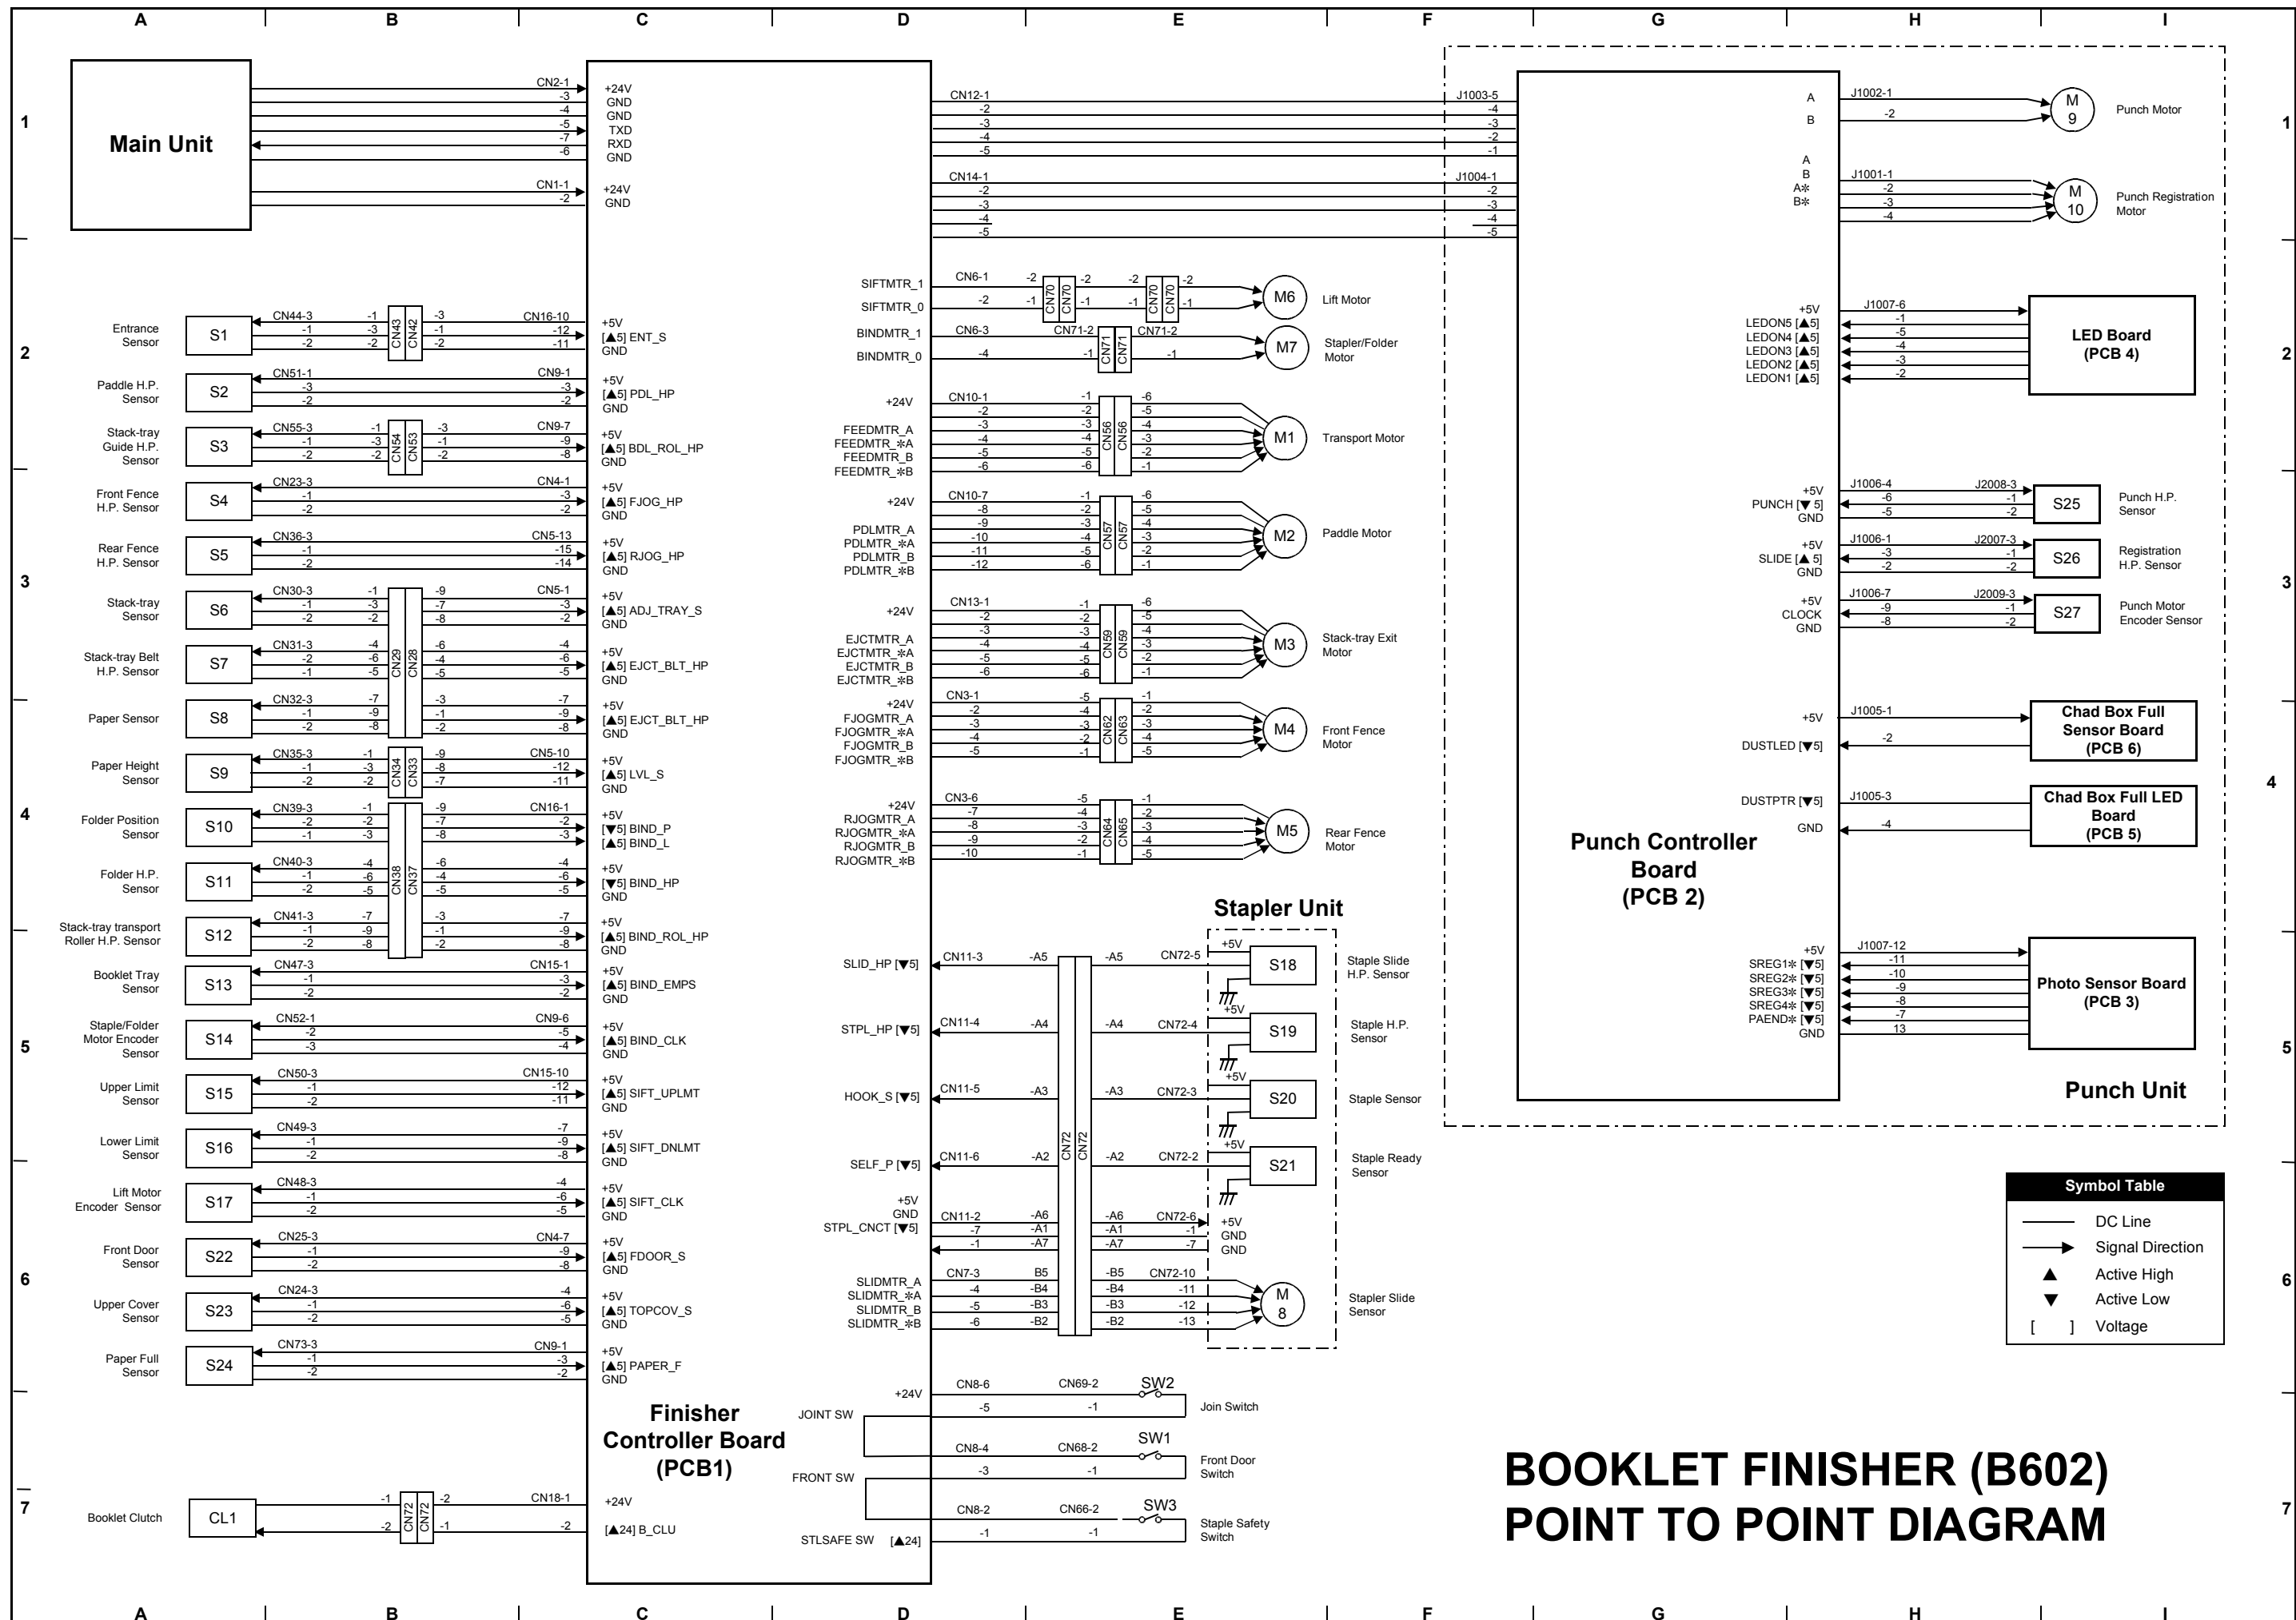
A B C D E F G H I

1 2 3 4 5 6 7

Main Unit

CN2-1 -3 -4 -5 -7 -6
+24V GND GND TXD RXD GND
CN1-1 -2
+24V GND

CN12-1 -2 -3 -4 -5
J1003-5 -4 -3 -2 -1
CN14-1 -2 -3 -4 -5
J1004-1 -2 -3 -4 -5

A B
J1002-1 -2
M 9 Punch Motor
A B A✻ B✻
J1001-1 -2 -3 -4
M 10 Punch Registration Motor

SIFTMTR_1 SIFTMTR_0
CN6-1 -2
CN70 CN70 CN70 CN70
M6 Lift Motor
BINDMTR_1 BINDMTR_0
CN6-3 -4
CN71-2 CN71 CN71 CN71-2
M7 Stapler/Folder Motor

+24V FEEDMTR_A FEEDMTR_✻A FEEDMTR_B FEEDMTR_✻B
CN10-1 -2 -3 -4 -5 -6
CN56 CN56
M1 Transport Motor

+24V PDLMTR_A PDLMTR_✻A PDLMTR_B PDLMTR_✻B
CN10-7 -8 -9 -10 -11 -12
CN57 CN57
M2 Paddle Motor

+24V EJCTMTR_A EJCTMTR_✻A EJCTMTR_B EJCTMTR_✻B
CN13-1 -2 -3 -4 -5 -6
CN59 CN59
M3 Stack-tray Exit Motor

+24V FJOGMTR_A FJOGMTR_✻A FJOGMTR_B FJOGMTR_✻B
CN3-1 -2 -3 -4 -5
CN62 CN63
M4 Front Fence Motor

+24V RJOGMTR_A RJOGMTR_✻A RJOGMTR_B RJOGMTR_✻B
CN3-6 -7 -8 -9 -10
CN64 CN65
M5 Rear Fence Motor

+5V LEDON5 [▲5] LEDON4 [▲5] LEDON3 [▲5] LEDON2 [▲5] LEDON1 [▲5]
J1007-6 -1 -5 -4 -3 -2
LED Board (PCB 4)

+5V PUNCH [▼5] GND
J1006-4 -6 -5 J2008-3 -1 -2
S25 Punch H.P. Sensor
+5V SLIDE [▲5] GND
J1006-1 -3 -2 J2007-3 -1 -2
S26 Registration H.P. Sensor
+5V CLOCK GND
J1006-7 -9 -8 J2009-3 -1 -2
S27 Punch Motor Encoder Sensor

+5V DUSTLED [▼5]
J1005-1 -2
Chad Box Full Sensor Board (PCB 6)
DUSTPTR [▼5] GND
J1005-3 -4
Chad Box Full LED Board (PCB 5)

Punch Controller Board (PCB 2)

+5V SREG1✻ [▼5] SREG2✻ [▼5] SREG3✻ [▼5] SREG4✻ [▼5] PAEND✻ [▼5] GND
J1007-12 -11 -10 -9 -8 -7 13
Photo Sensor Board (PCB 3)

Punch Unit

Entrance Sensor S1 CN44-3 -1 -2 CN43 CN42 CN16-10 -12 -11 +5V [▲5] ENT_S GND
Paddle H.P. Sensor S2 CN51-1 -3 -2 CN9-1 -3 -2 +5V [▲5] PDL_HP GND
Stack-tray Guide H.P. Sensor S3 CN55-3 -1 -2 CN54 CN53 CN9-7 -9 -8 +5V [▲5] BDL_ROL_HP GND
Front Fence H.P. Sensor S4 CN23-3 -1 -2 CN4-1 -3 -2 +5V [▲5] FJOG_HP GND
Rear Fence H.P. Sensor S5 CN36-3 -1 -2 CN5-13 -15 -14 +5V [▲5] RJOG_HP GND
Stack-tray Sensor S6 CN30-3 -1 -2 CN29 CN28 CN5-1 -3 -2 +5V [▲5] ADJ_TRAY_S GND
Stack-tray Belt H.P. Sensor S7 CN31-3 -2 -1 -4 -6 -5 +5V [▲5] EJCT_BLT_HP GND
Paper Sensor S8 CN32-3 -1 -2 -7 -9 -8 +5V [▲5] EJCT_BLT_HP GND
Paper Height Sensor S9 CN35-3 -1 -2 CN34 CN33 CN5-10 -12 -11 +5V [▲5] LVL_S GND
Folder Position Sensor S10 CN39-3 -2 -1 CN38 CN37 CN16-1 -2 -3 +5V [▼5] BIND_P [▲5] BIND_L
Folder H.P. Sensor S11 CN40-3 -1 -2 -4 -6 -5 +5V [▼5] BIND_HP GND
Stack-tray transport Roller H.P. Sensor S12 CN41-3 -1 -2 -7 -9 -8 +5V [▲5] BIND_ROL_HP GND
Booklet Tray Sensor S13 CN47-3 -1 -2 CN15-1 -3 -2 +5V [▲5] BIND_EMPS GND
Staple/Folder Motor Encoder Sensor S14 CN52-1 -2 -3 CN9-6 -5 -4 +5V [▲5] BIND_CLK GND
Upper Limit Sensor S15 CN50-3 -1 -2 CN15-10 -12 -11 +5V [▲5] SIFT_UPLMT GND
Lower Limit Sensor S16 CN49-3 -1 -2 -7 -9 -8 +5V [▲5] SIFT_DNLMT GND
Lift Motor Encoder Sensor S17 CN48-3 -1 -2 -4 -6 -5 +5V [▲5] SIFT_CLK GND
Front Door Sensor S22 CN25-3 -1 -2 CN4-7 -9 -8 +5V [▲5] FDOOR_S GND
Upper Cover Sensor S23 CN24-3 -1 -2 -4 -6 -5 +5V [▲5] TOPCOV_S GND
Paper Full Sensor S24 CN73-3 -1 -2 CN9-1 -3 -2 +5V [▲5] PAPER_F GND
Booklet Clutch CL1 -1 -2 CN72 CN72 -2 -1 CN18-1 -2 +24V [▲24] B_CLU

Finisher Controller Board (PCB1)

Stapler Unit
SLID_HP [▼5] CN11-3 -A5 -A5 CN72-5 +5V S18 Staple Slide H.P. Sensor
STPL_HP [▼5] CN11-4 -A4 -A4 CN72-4 +5V S19 Staple H.P. Sensor
HOOK_S [▼5] CN11-5 -A3 -A3 CN72-3 +5V S20 Staple Sensor
SELF_P [▼5] CN11-6 -A2 -A2 CN72-2 +5V S21 Staple Ready Sensor
CN72 CN72
+5V GND STPL_CNCT [▼5] CN11-2 -7 -1 -A6 -A1 -A7 -A6 -A1 -A7 CN72-6 -1 -7 +5V GND GND
SLIDMTR_A SLIDMTR_✻A SLIDMTR_B SLIDMTR_✻B CN7-3 -4 -5 -6 B5 -B4 -B3 -B2 -B5 -B4 -B3 -B2 CN72-10 -11 -12 -13 M 8 Stapler Slide Sensor

+24V JOINT SW CN8-6 -5 CN69-2 -1 SW2 Join Switch
FRONT SW CN8-4 -3 CN68-2 -1 SW1 Front Door Switch
STLSAFE SW [▲24] CN8-2 -1 CN66-2 -1 SW3 Staple Safety Switch

Symbol Table
DC Line
Signal Direction
▲ Active High
▼ Active Low
[ ] Voltage

BOOKLET FINISHER (B602)
POINT TO POINT DIAGRAM